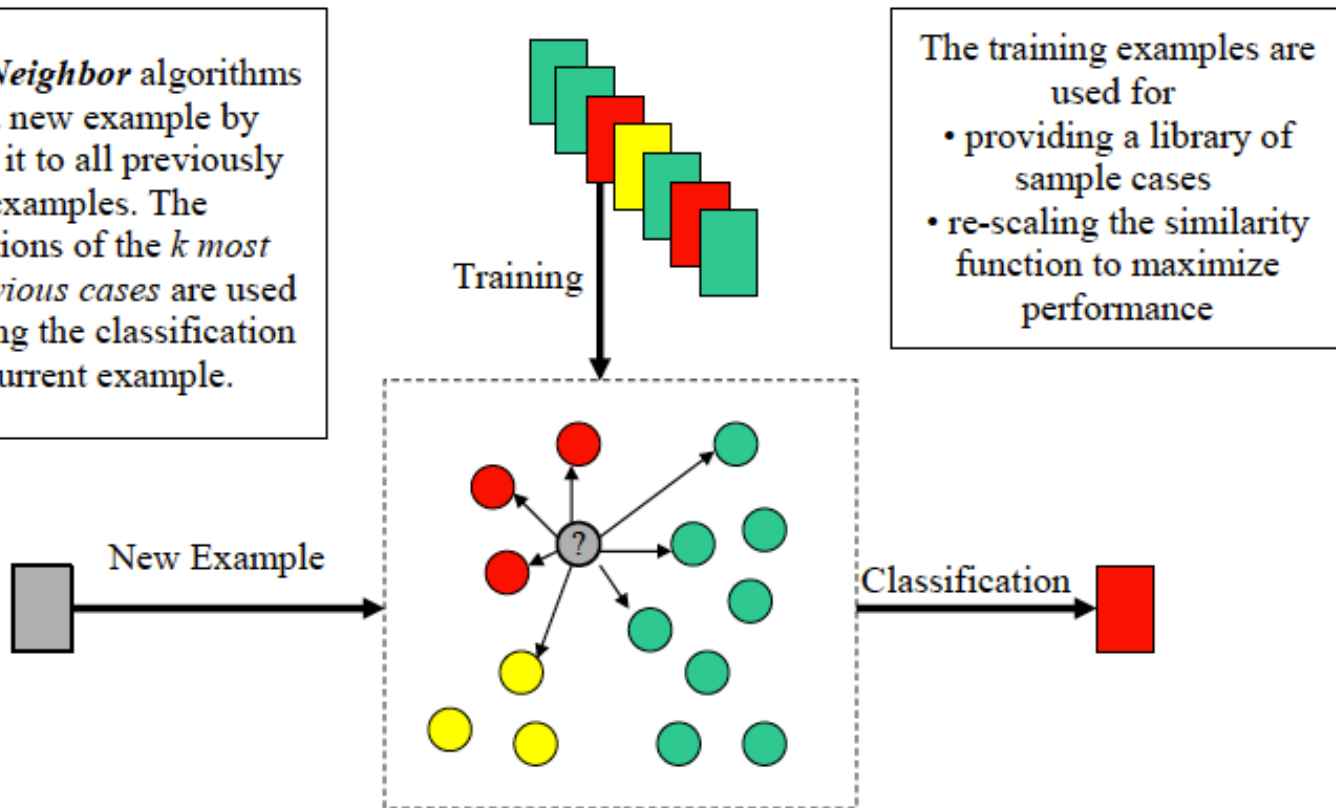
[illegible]Neighbor algorithms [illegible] new example by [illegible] it to all previously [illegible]examples. The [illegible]ions of the *k most* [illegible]vious cases are used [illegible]ng the classification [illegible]urrent example.

Training

The training examples are used for
• providing a library of sample cases
• re-scaling the similarity function to maximize performance

?

New Example

Classification